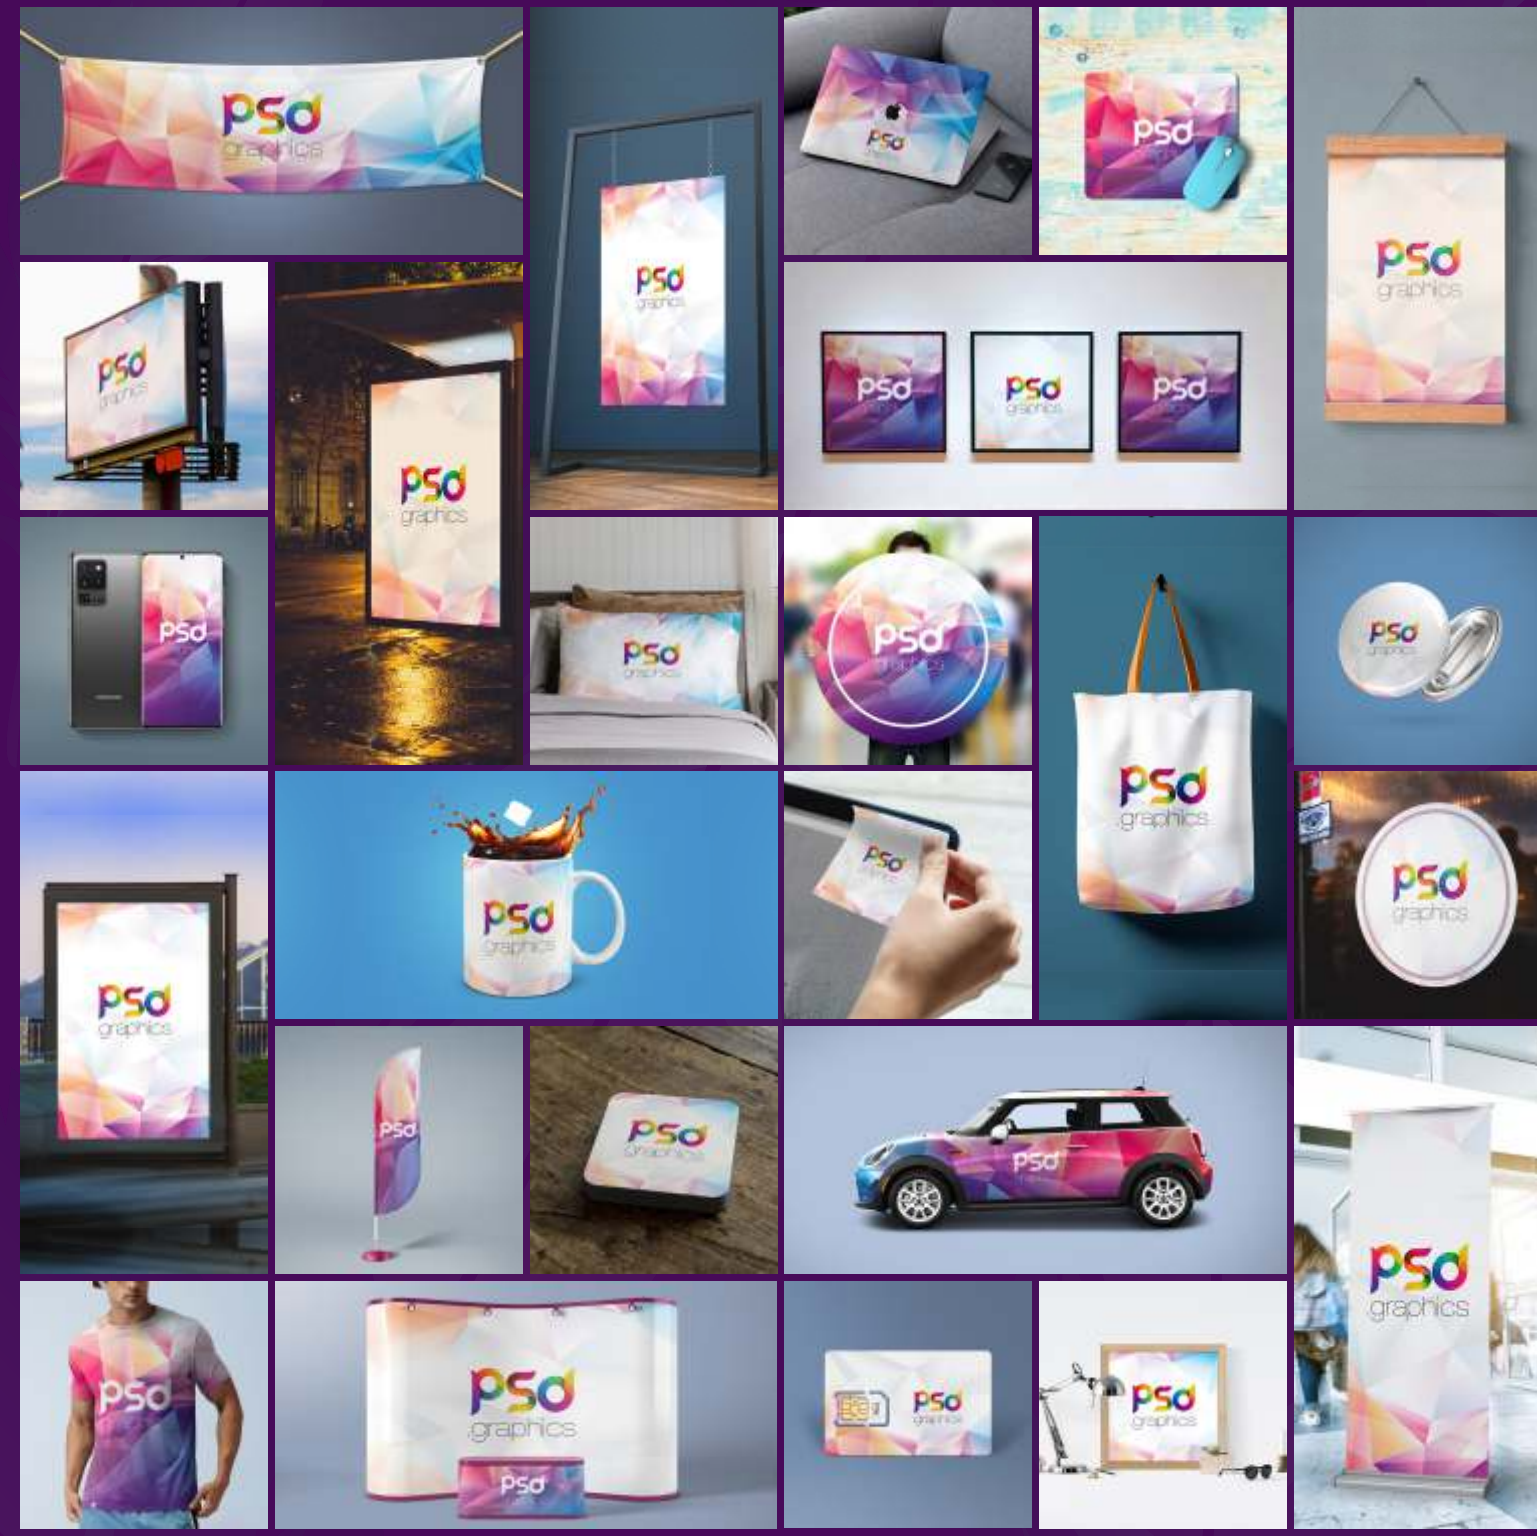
PSD graphics
PSD graphics
PSD
PSD
PSD graphics
PSD graphics
PSD graphics
PSD
PSD graphics
PSD
PSD
PSD graphics
PSD
PSD graphics
PSD graphics
PSD
PSD graphics
PSD graphics
PSD graphics
PSD graphics
PSD graphics
PSD graphics
PSD
PSD graphics
PSD
PSD
PSD graphics
PSD
PSD graphics
PSD graphics
PSD graphics